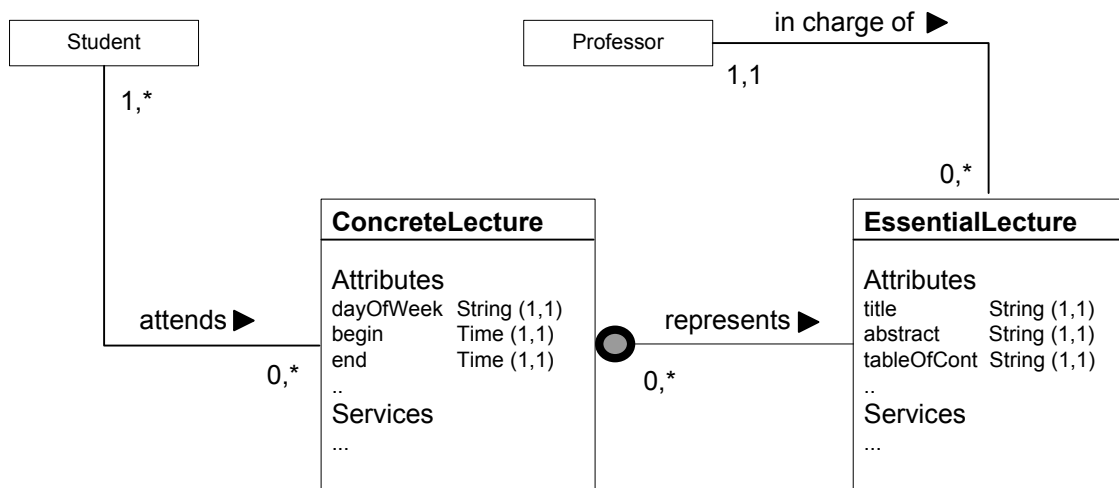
Student

1,*

Professor

in charge of ▶

1,1

0,*

ConcreteLecture

Attributes
dayOfWeek String (1,1)
begin Time (1,1)
end Time (1,1)
..
Services
...

attends ▶

0,*

represents ▶

0,*

EssentialLecture

Attributes
title String (1,1)
abstract String (1,1)
tableOfCont String (1,1)
..
Services
...